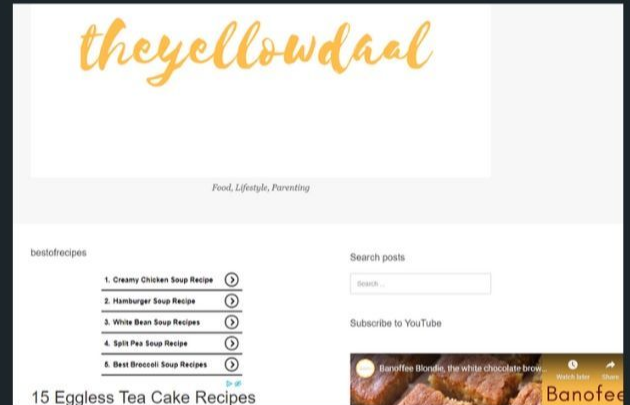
theyellowdaal

Food, Lifestyle, Parenting

bestofrecipes

1. Creamy Chicken Soup Recipe
2. Hamburger Soup Recipe
3. White Bean Soup Recipes
4. Split Pea Soup Recipe
5. Best Broccoli Soup Recipes

15 Eggless Tea Cake Recipes

Search posts

Search ...

Subscribe to YouTube

Banoffee Blondie, the white chocolate brow...

Watch later

Share

Banoffee